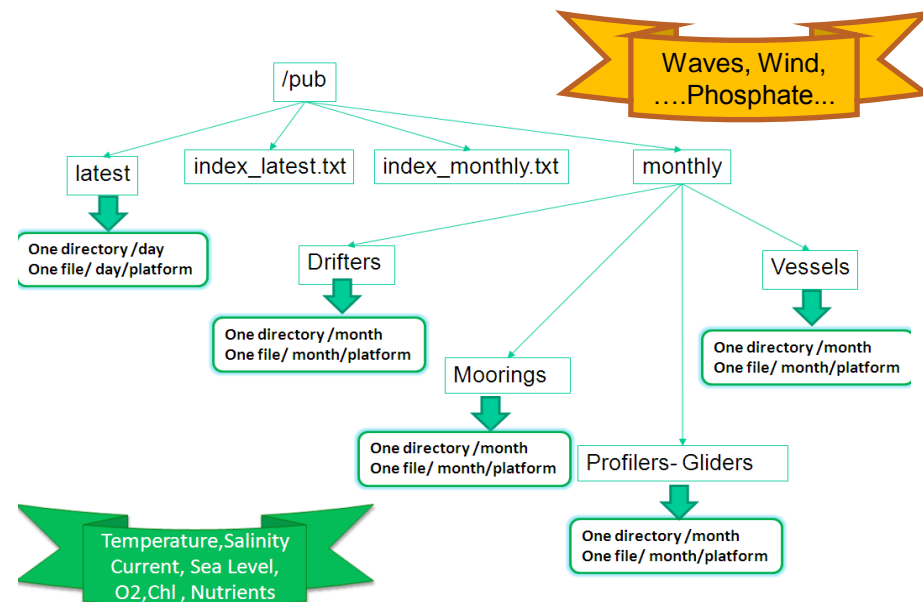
Waves, Wind, ….Phosphate...

/pub

latest

index_latest.txt

index_monthly.txt

monthly

One directory /day
One file/ day/platform

Drifters

One directory /month
One file/ month/platform

Vessels

One directory /month
One file/ month/platform

Moorings

One directory /month
One file/ month/platform

Profilers- Gliders

One directory /month
One file/ month/platform

Temperature,Salinity
Current, Sea Level,
O2,Chl , Nutrients